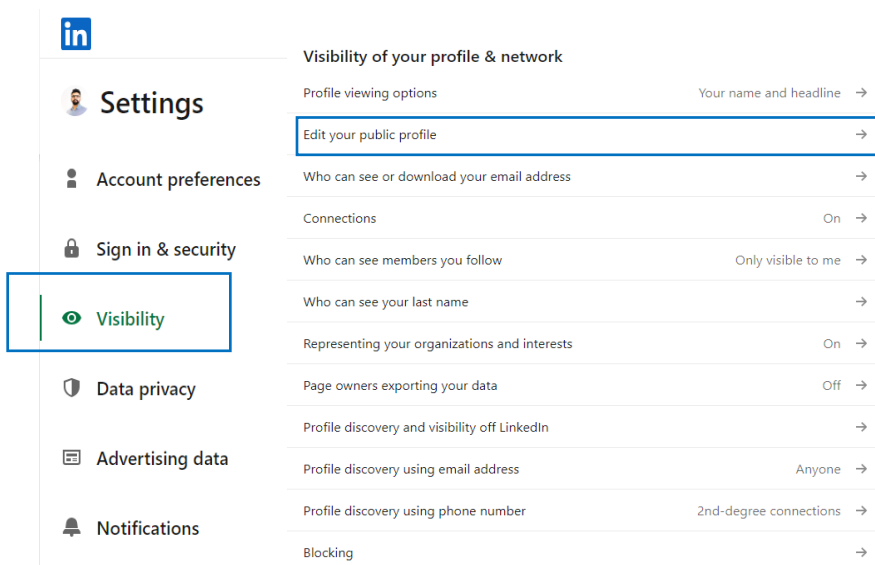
in

Settings

Account preferences

Sign in & security

Visibility

Data privacy

Advertising data

Notifications

Visibility of your profile & network

Profile viewing options Your name and headline →

Edit your public profile →

Who can see or download your email address →

Connections On →

Who can see members you follow Only visible to me →

Who can see your last name →

Representing your organizations and interests On →

Page owners exporting your data Off →

Profile discovery and visibility off LinkedIn →

Profile discovery using email address Anyone →

Profile discovery using phone number 2nd-degree connections →

Blocking →